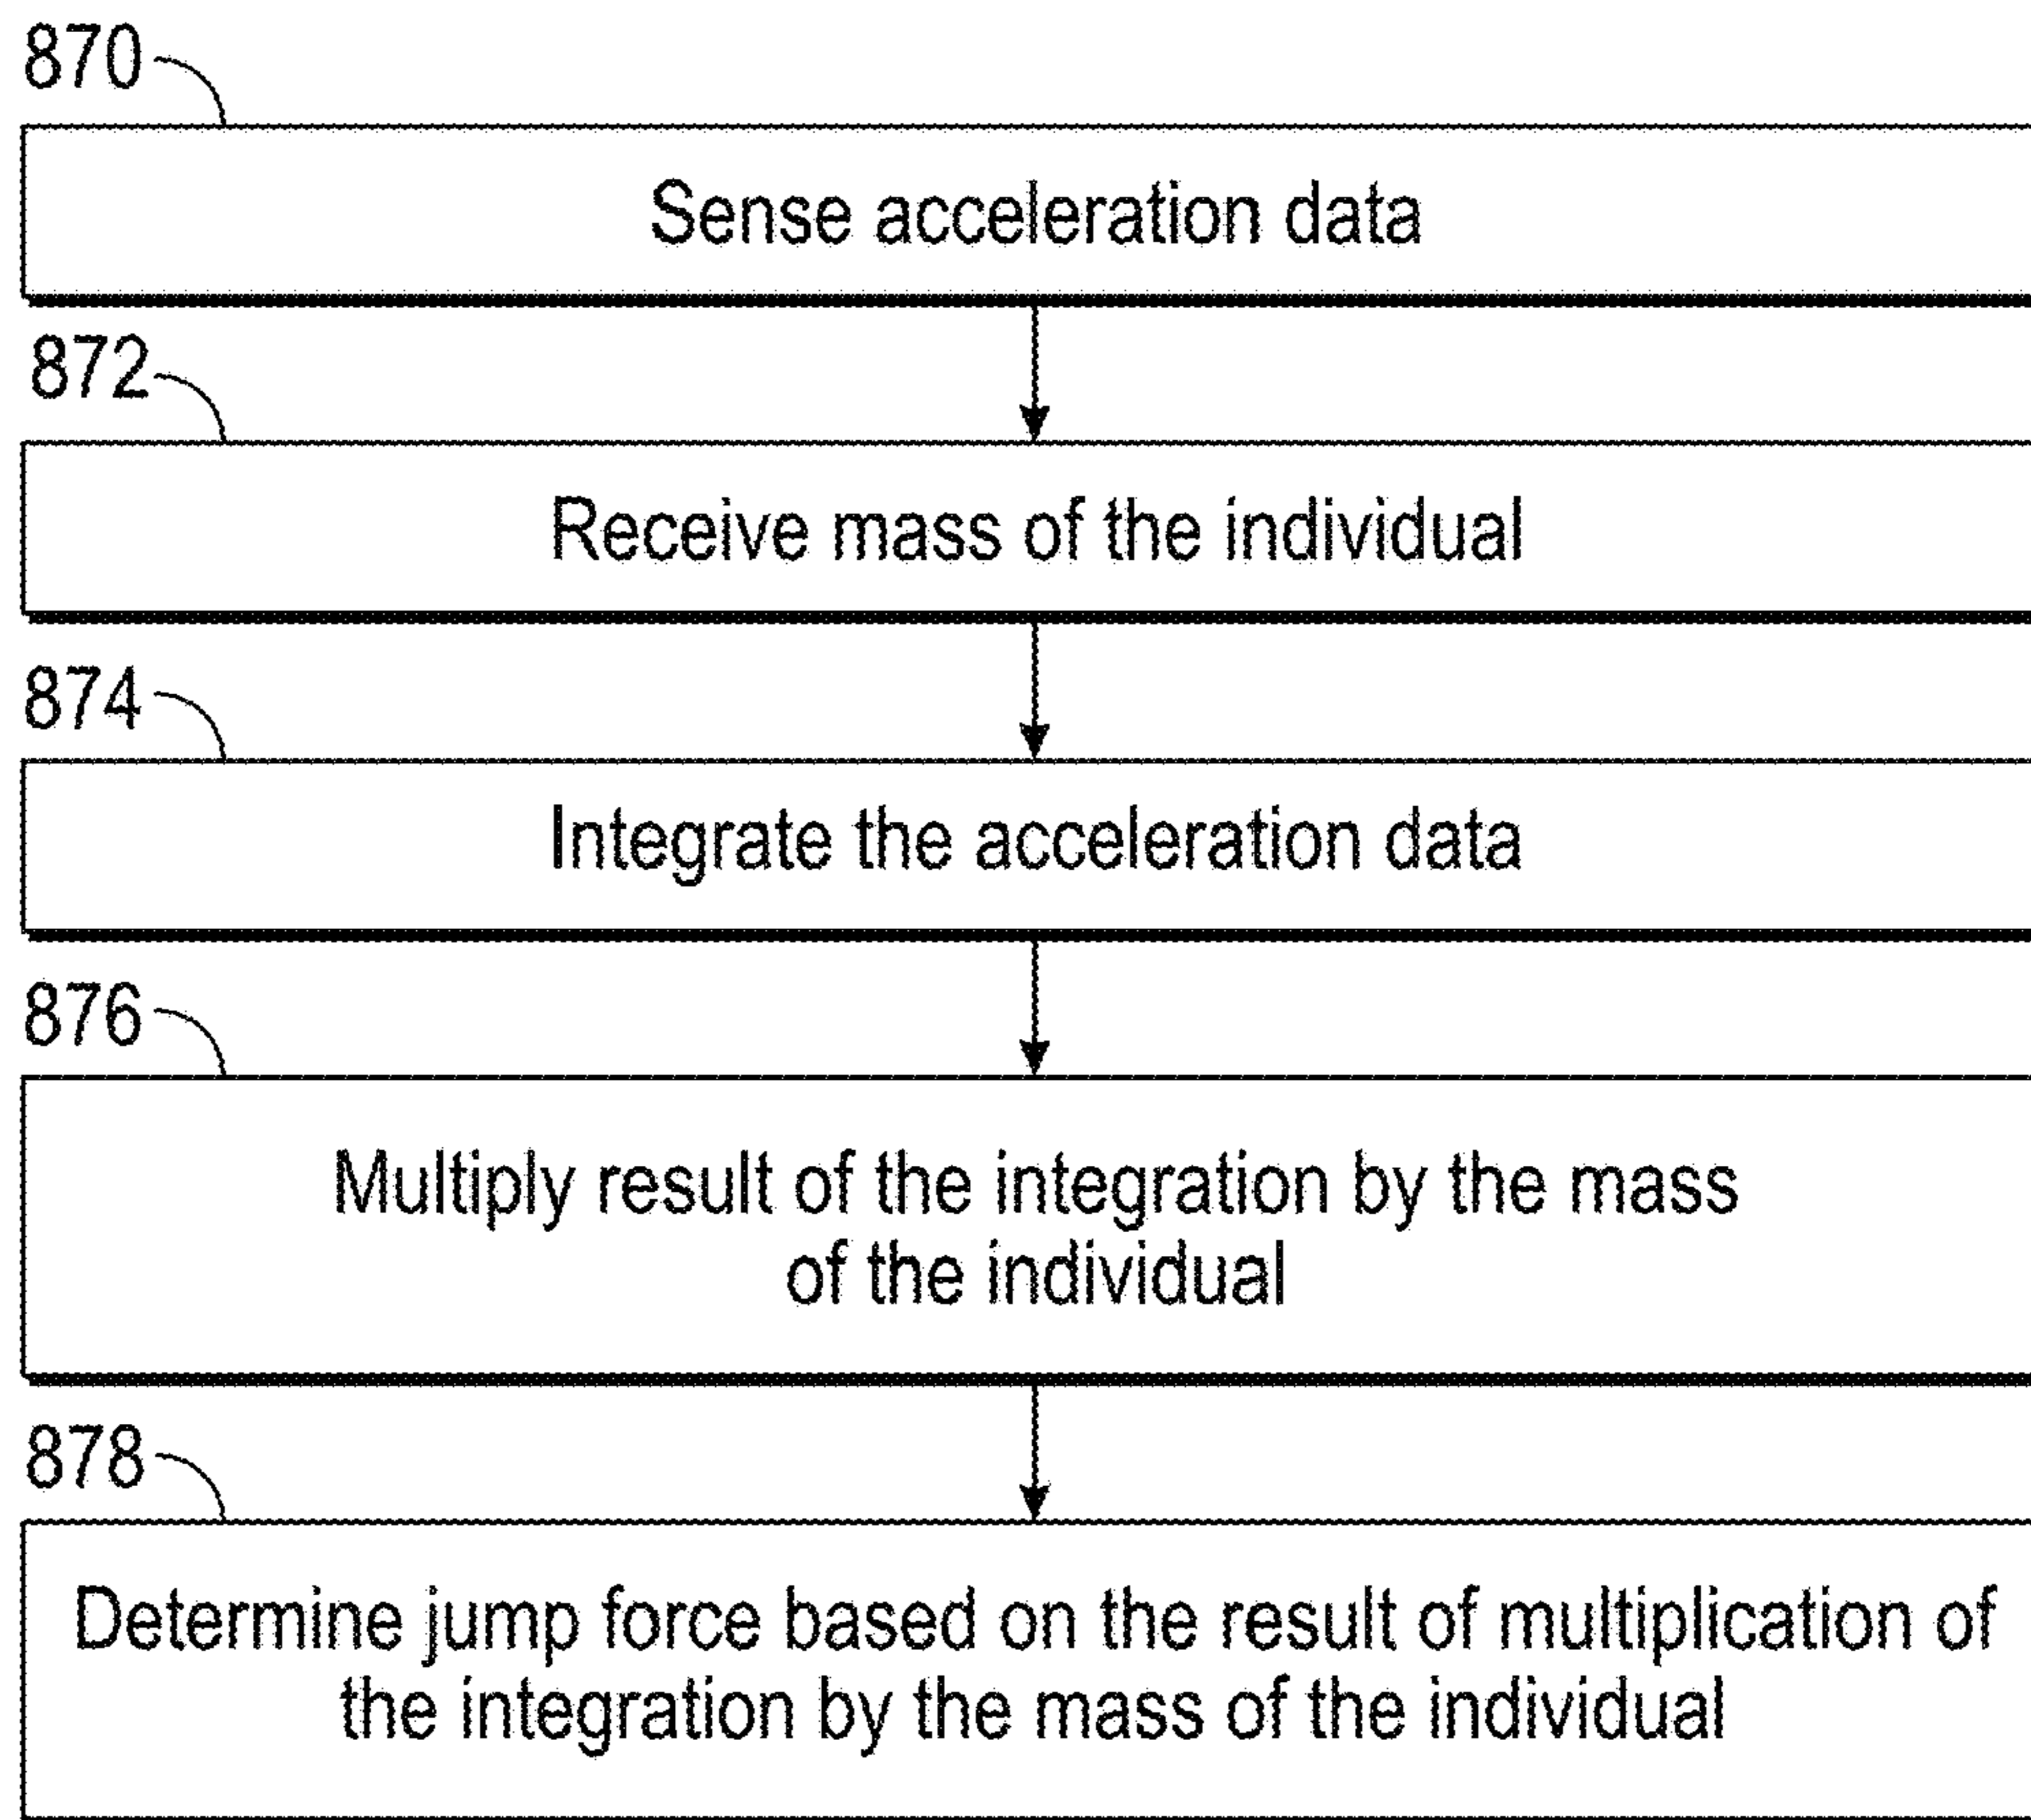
870

Sense acceleration data

872

Receive mass of the individual

874

Integrate the acceleration data

876

Multiply result of the integration by the mass of the individual

878

Determine jump force based on the result of multiplication of the integration by the mass of the individual